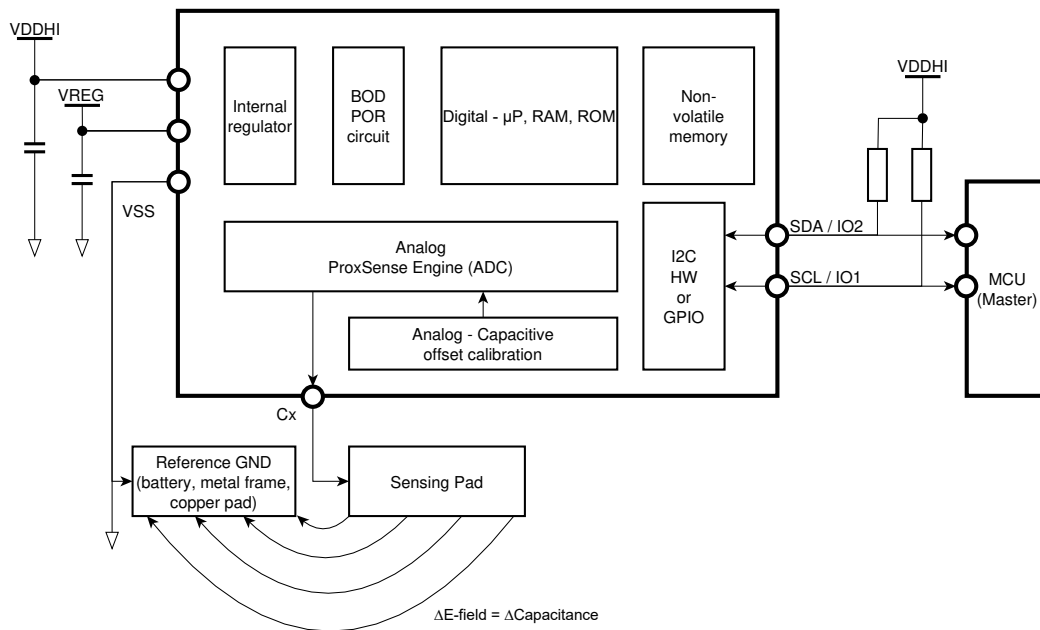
VDDHI

VREG

VSS

Internal regulator

BOD POR circuit

Digital - µP, RAM, ROM

Non-volatile memory

VDDHI

Analog ProxSense Engine (ADC)

I2C HW or GPIO

SDA / IO2

SCL / IO1

MCU (Master)

Analog - Capacitive offset calibration

Cx

Reference GND (battery, metal frame, copper pad)

Sensing Pad

$\Delta$E-field = $\Delta$Capacitance